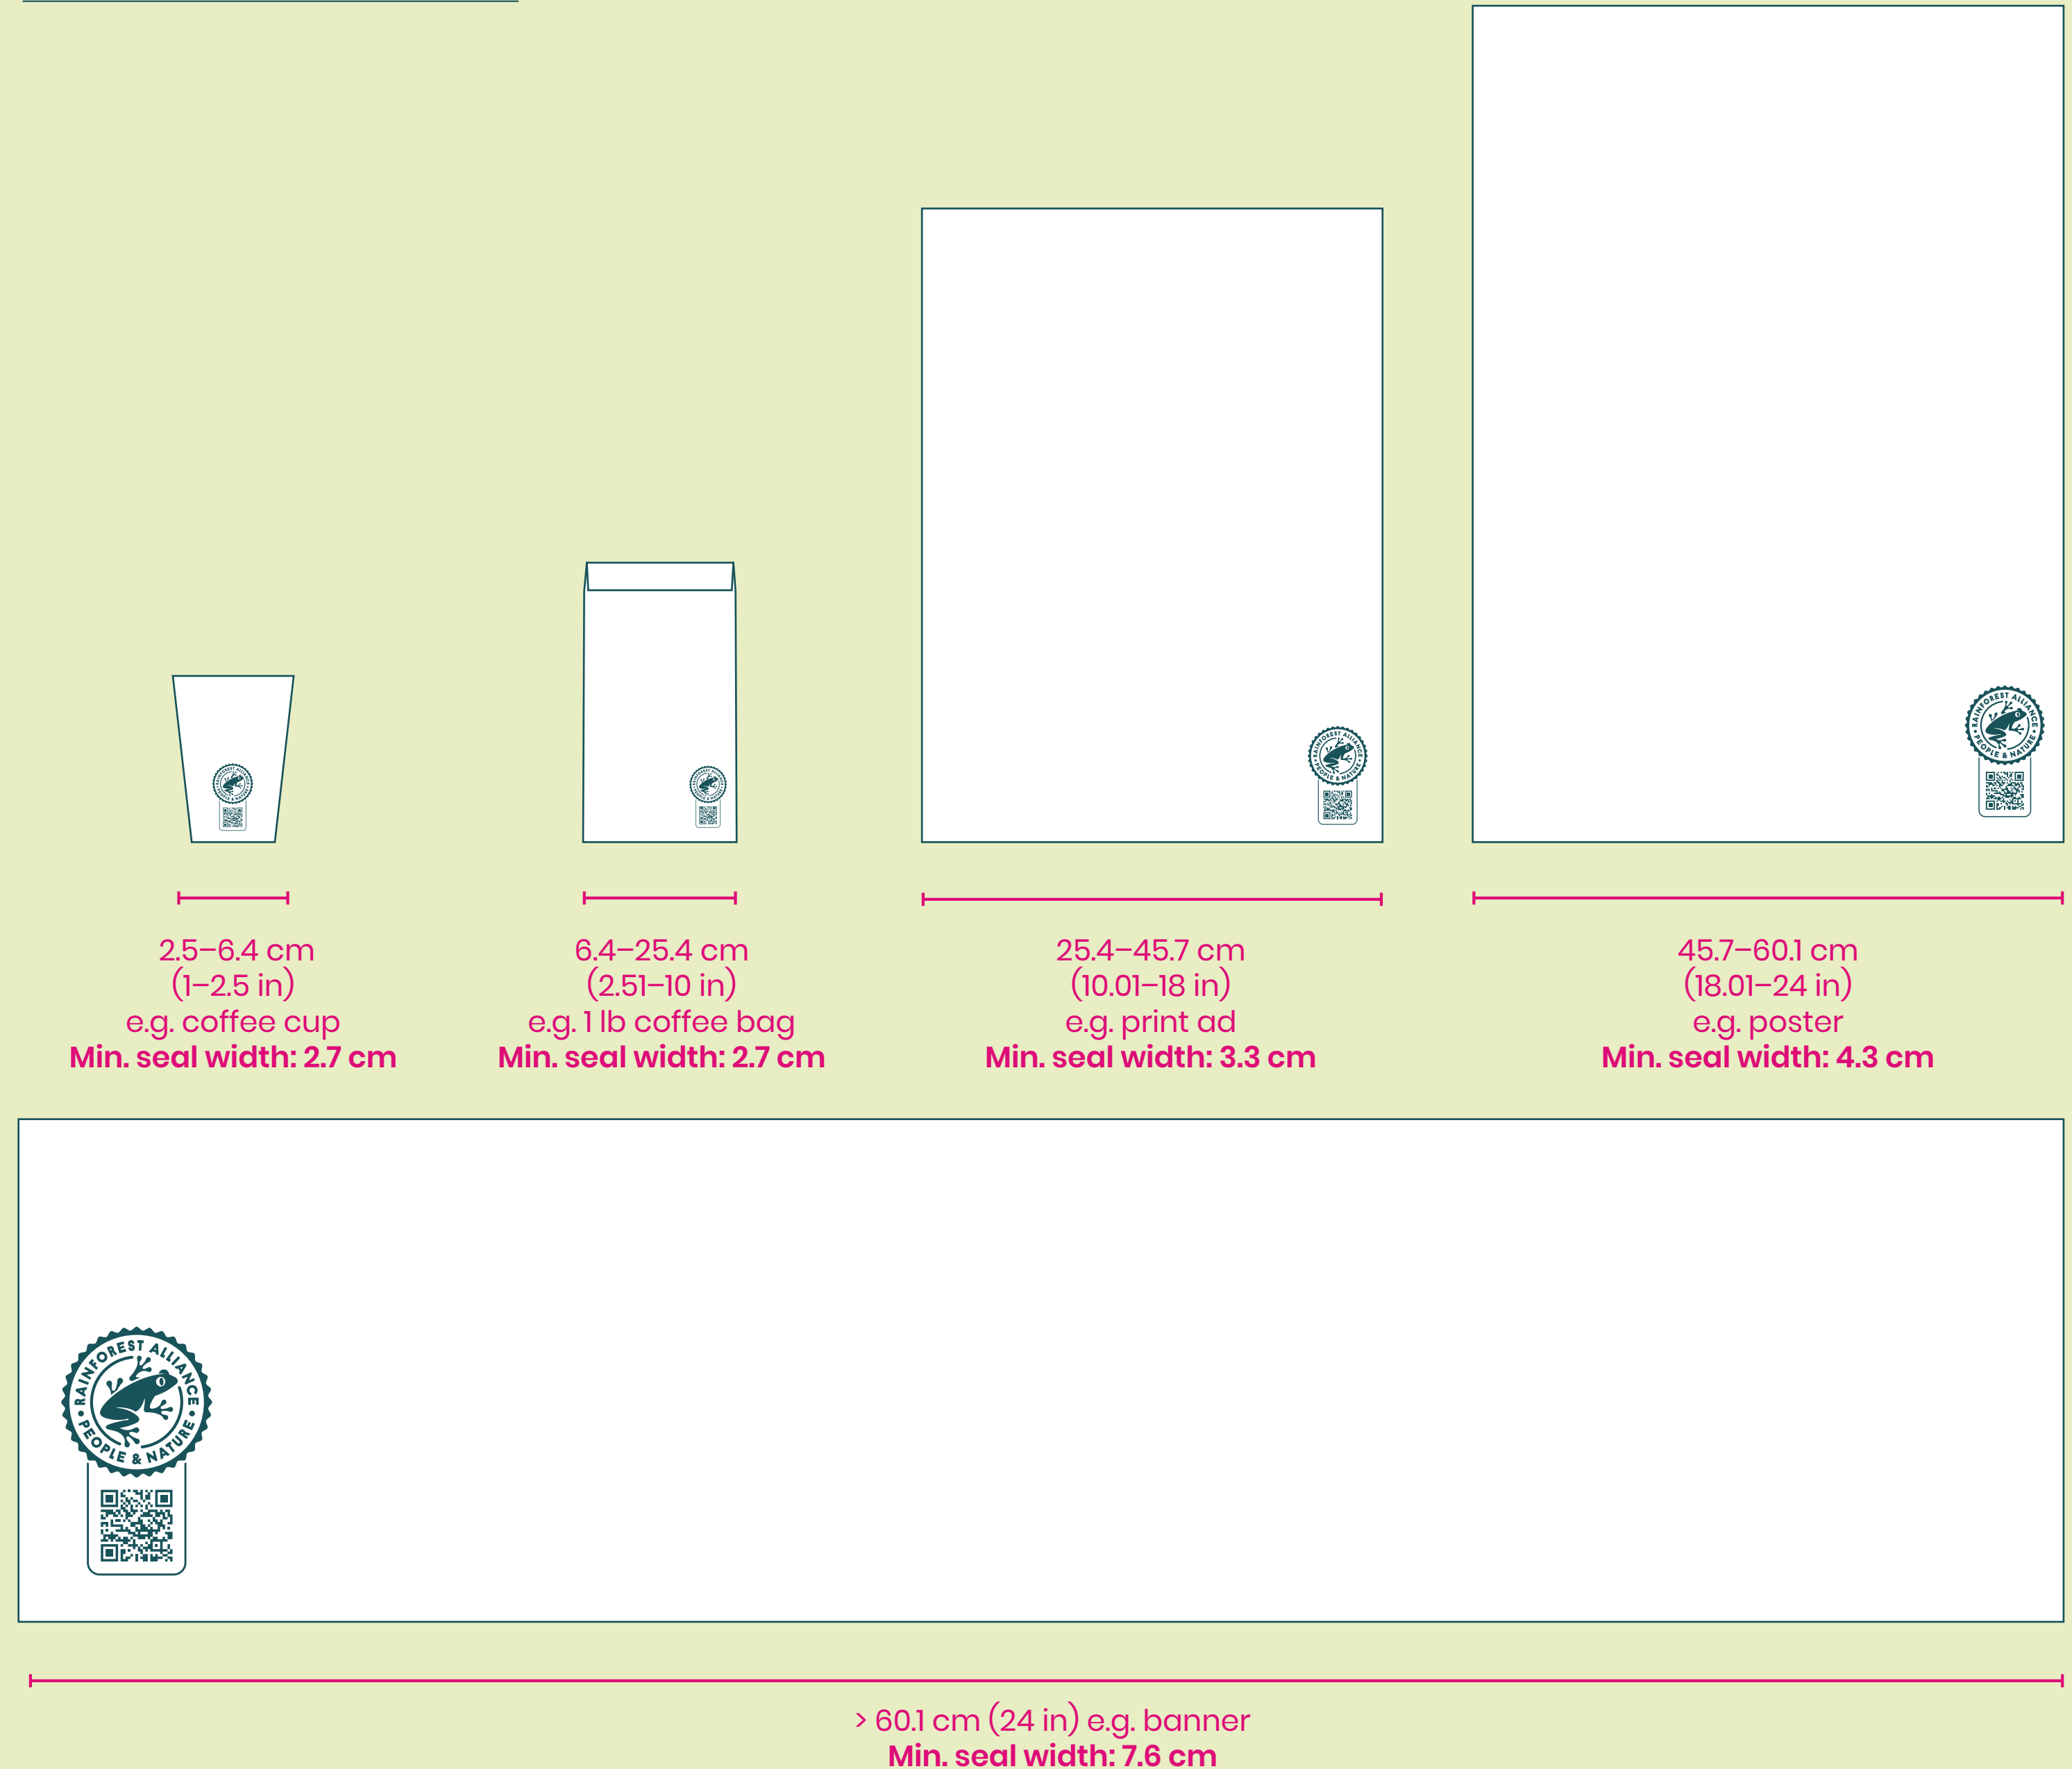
RAINFOREST ALLIANCE • PEOPLE & NATURE •

2.5–6.4 cm
(1–2.5 in)
e.g. coffee cup
**Min. seal width: 2.7 cm**

6.4–25.4 cm
(2.51–10 in)
e.g. 1 lb coffee bag
**Min. seal width: 2.7 cm**

25.4–45.7 cm
(10.01–18 in)
e.g. print ad
**Min. seal width: 3.3 cm**

45.7–60.1 cm
(18.01–24 in)
e.g. poster
**Min. seal width: 4.3 cm**

RAINFOREST ALLIANCE • PEOPLE & NATURE •

> 60.1 cm (24 in) e.g. banner
**Min. seal width: 7.6 cm**